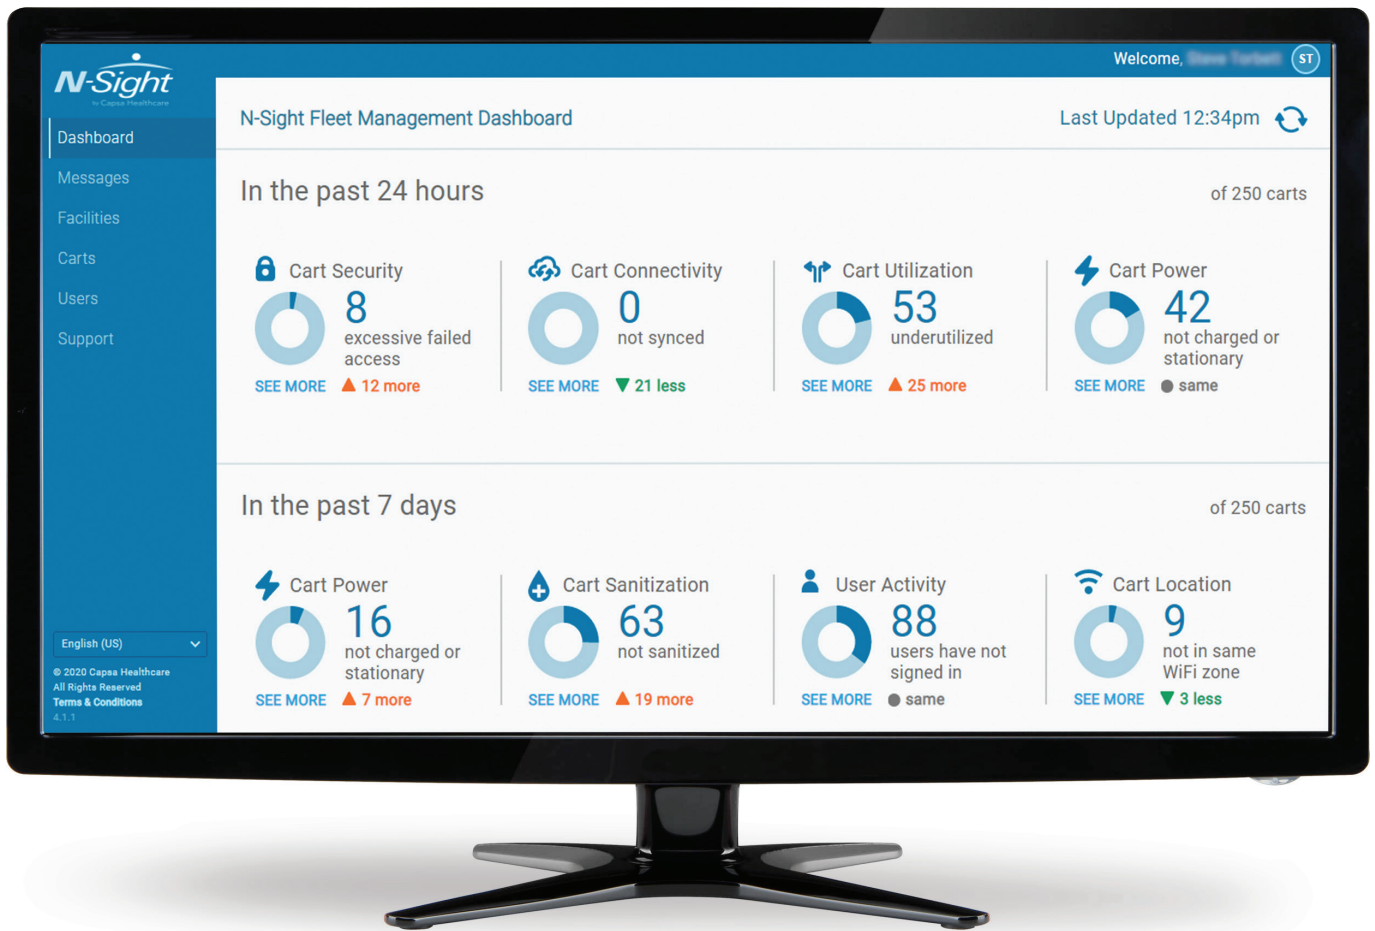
N-Sight
by Capsa Healthcare

Welcome, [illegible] ST

Dashboard
Messages
Facilities
Carts
Users
Support

N-Sight Fleet Management Dashboard

Last Updated 12:34pm

In the past 24 hours

of 250 carts

Cart Security
8
excessive failed access
SEE MORE
12 more

Cart Connectivity
0
not synced
SEE MORE
21 less

Cart Utilization
53
underutilized
SEE MORE
25 more

Cart Power
42
not charged or stationary
SEE MORE
same

In the past 7 days

of 250 carts

Cart Power
16
not charged or stationary
SEE MORE
7 more

Cart Sanitization
63
not sanitized
SEE MORE
19 more

User Activity
88
users have not signed in
SEE MORE
same

Cart Location
9
not in same WiFi zone
SEE MORE
3 less

English (US)

© 2020 Capsa Healthcare
All Rights Reserved
Terms & Conditions
4.1.1